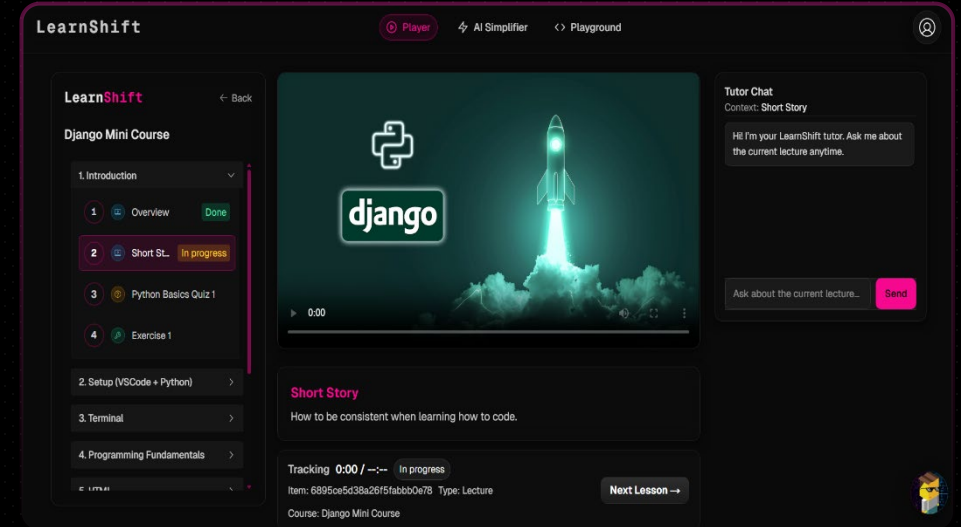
LearnShift

Player AI Simplifier Playground

LearnShift ← Back

Django Mini Course

1. Introduction

1 Overview Done

2 Short St... In progress

3 Python Basics Quiz 1

4 Exercise 1

2. Setup (VSCode + Python)

3. Terminal

4. Programming Fundamentals

5. HTML

django

0:00

Short Story

How to be consistent when learning how to code.

Tracking 0:00 / --:-- In progress

Item: 6895ce5d38a26f5fabbb0e78 Type: Lecture

Course: Django Mini Course

Next Lesson →

Tutor Chat

Context: Short Story

Hi! I'm your LearnShift tutor. Ask me about the current lecture anytime.

Ask about the current lecture...

Send